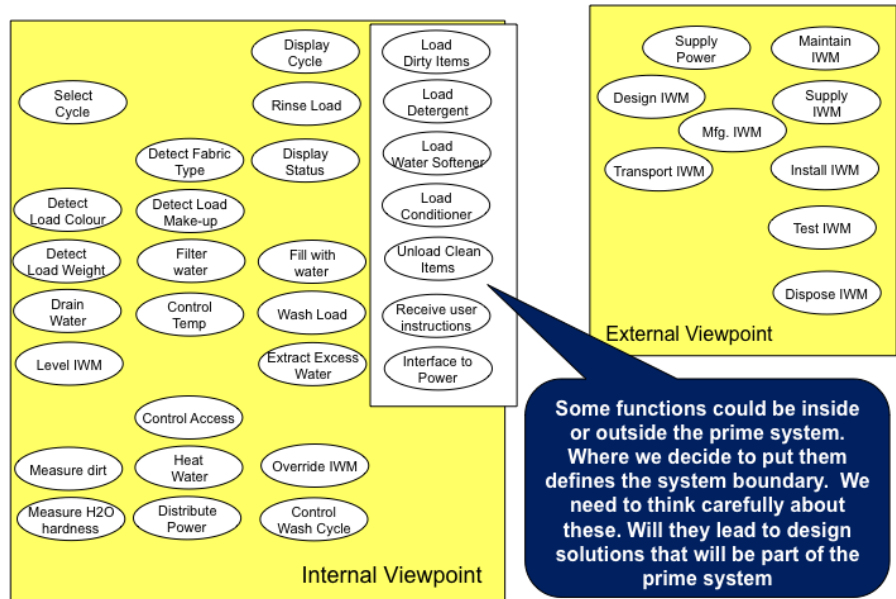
Display Cycle

Select Cycle

Rinse Load

Detect Fabric Type

Display Status

Detect Load Colour

Detect Load Make-up

Detect Load Weight

Filter water

Fill with water

Drain Water

Control Temp

Wash Load

Level IWM

Extract Excess Water

Control Access

Measure dirt

Heat Water

Override IWM

Measure H2O hardness

Distribute Power

Control Wash Cycle

Internal Viewpoint

Load Dirty Items

Load Detergent

Load Water Softener

Load Conditioner

Unload Clean Items

Receive user instructions

Interface to Power

Supply Power

Maintain IWM

Design IWM

Supply IWM

Mfg. IWM

Transport IWM

Install IWM

Test IWM

Dispose IWM

External Viewpoint

Some functions could be inside or outside the prime system. Where we decide to put them defines the system boundary. We need to think carefully about these. Will they lead to design solutions that will be part of the prime system